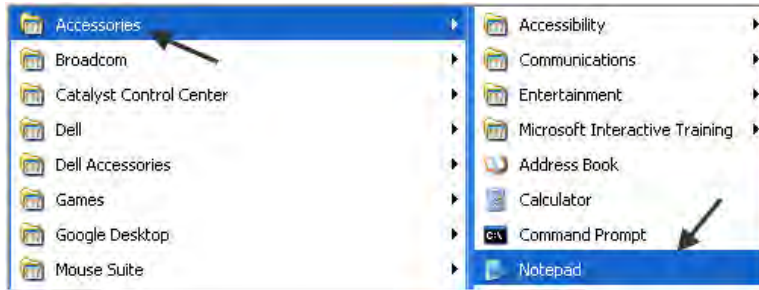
Accessories
Broadcom
Catalyst Control Center
Dell
Dell Accessories
Games
Google Desktop
Mouse Suite

Accessibility
Communications
Entertainment
Microsoft Interactive Training
Address Book
Calculator
Command Prompt
Notepad